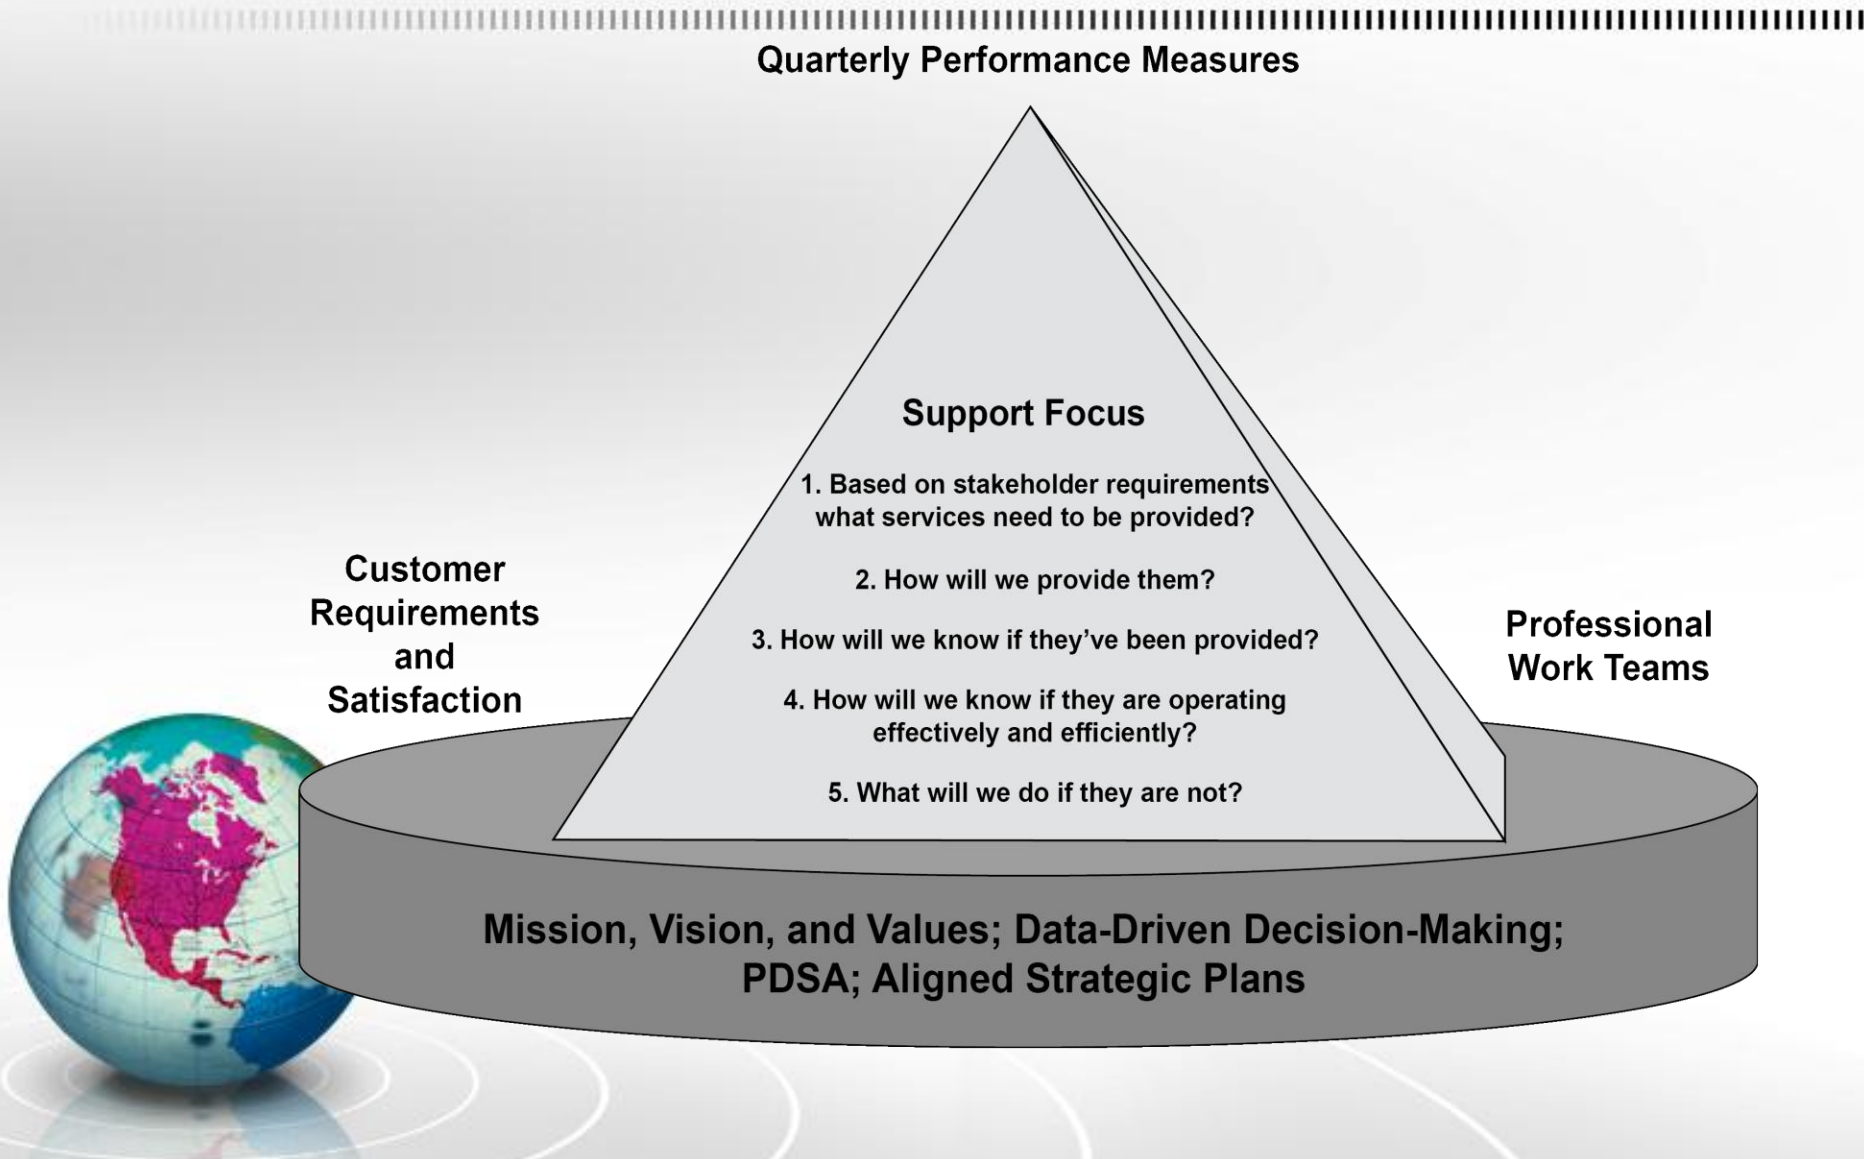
Quarterly Performance Measures

Support Focus

1. Based on stakeholder requirements what services need to be provided?

2. How will we provide them?

3. How will we know if they've been provided?

4. How will we know if they are operating effectively and efficiently?

5. What will we do if they are not?

Customer Requirements and Satisfaction

Professional Work Teams

Mission, Vision, and Values; Data-Driven Decision-Making; PDSA; Aligned Strategic Plans